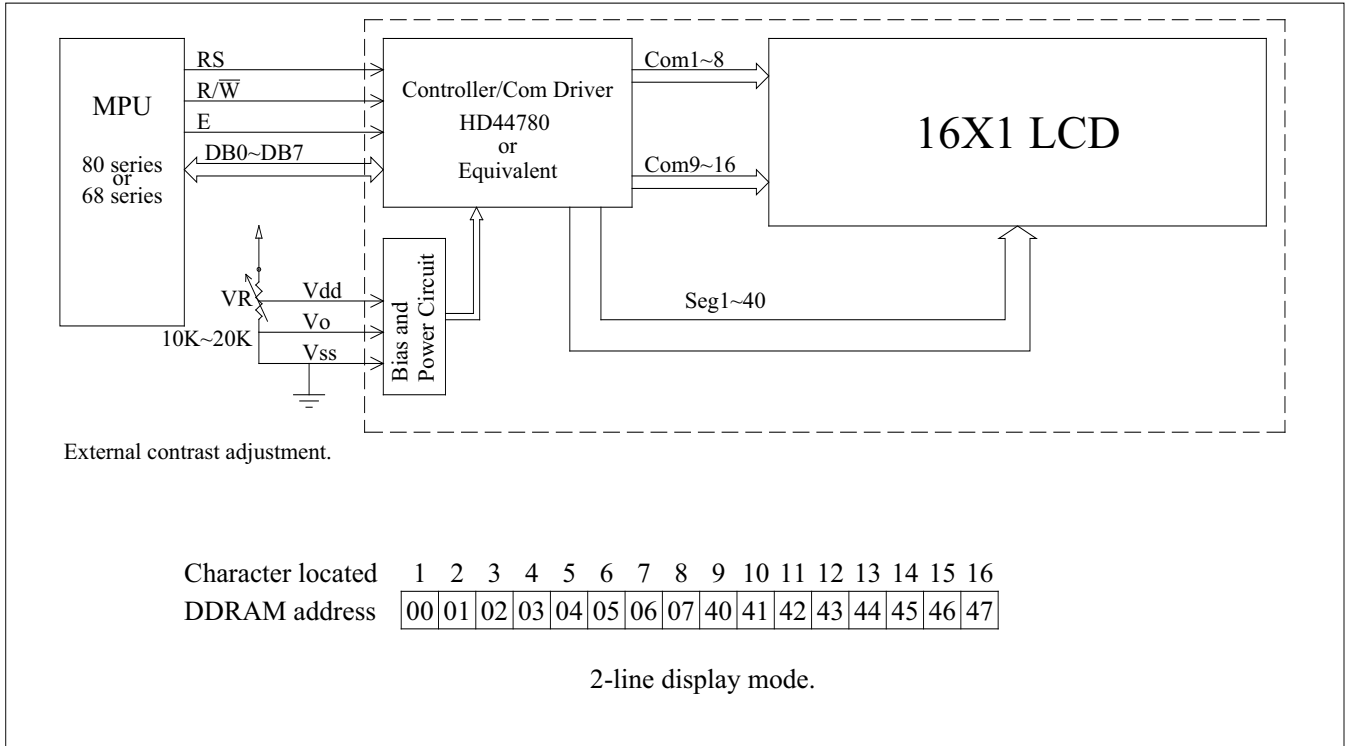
MPU

80 series or 68 series

RS

R/$\overline{W}$

E

DB0~DB7

Controller/Com Driver

HD44780 or Equivalent

Com1~8

Com9~16

16X1 LCD

VR

10K~20K

Vdd

Vo

Vss

Bias and Power Circuit

Seg1~40

External contrast adjustment.

| Character located | 1 | 2 | 3 | 4 | 5 | 6 | 7 | 8 | 9 | 10 | 11 | 12 | 13 | 14 | 15 | 16 |
|---|---|---|---|---|---|---|---|---|---|---|---|---|---|---|---|---|
| DDRAM address | 00 | 01 | 02 | 03 | 04 | 05 | 06 | 07 | 40 | 41 | 42 | 43 | 44 | 45 | 46 | 47 |

2-line display mode.